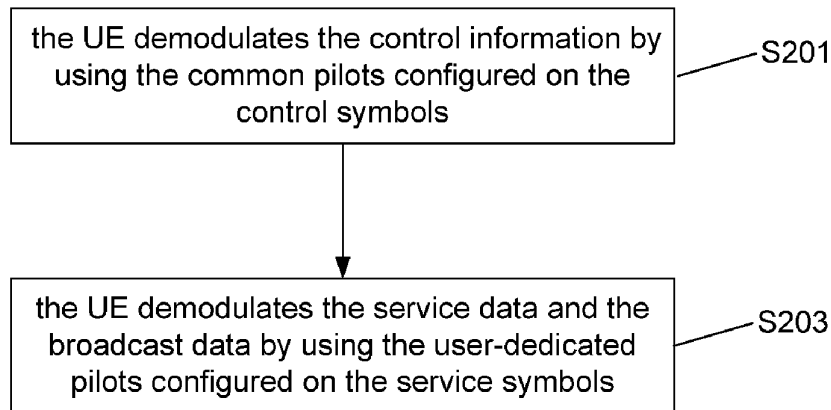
the UE demodulates the control information by using the common pilots configured on the control symbols

S201

the UE demodulates the service data and the broadcast data by using the user-dedicated pilots configured on the service symbols

S203